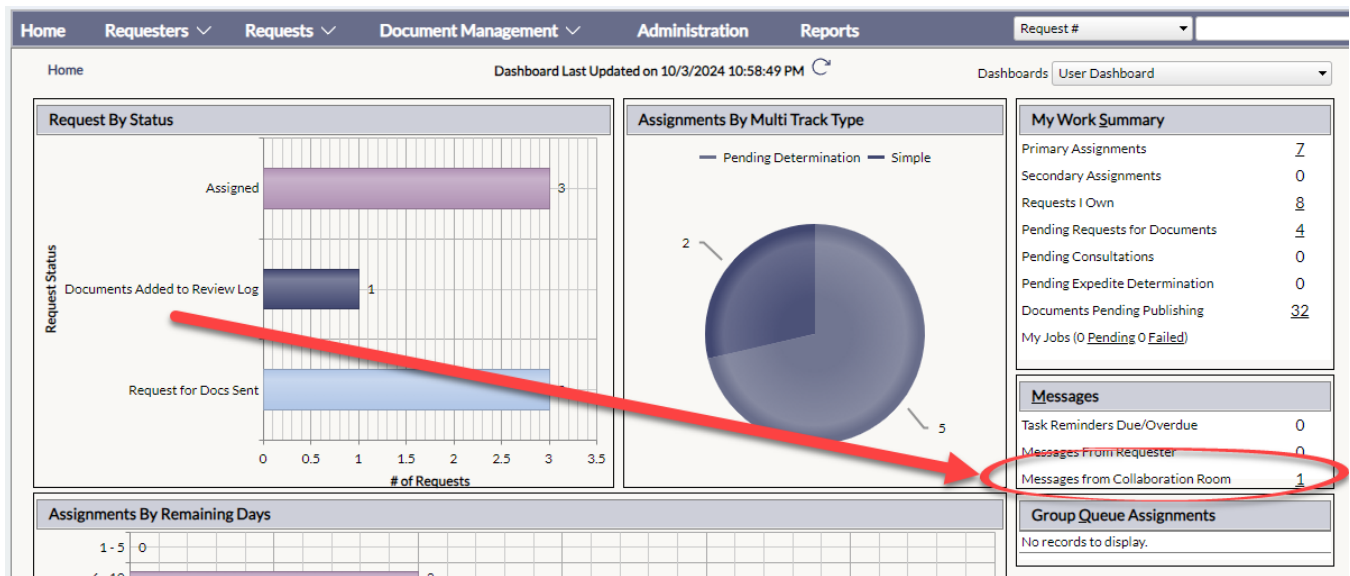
Home Requesters Requests Document Management Administration Reports Request #

Home

Dashboard Last Updated on 10/3/2024 10:58:49 PM

Dashboards User Dashboard

Request By Status

Request Status

Assigned 3

Documents Added to Review Log 1

Request for Docs Sent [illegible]

0 0.5 1 1.5 2 2.5 3 3.5

# of Requests

Assignments By Multi Track Type

Pending Determination Simple

2

5

My Work Summary

| | |
|---|---|
| Primary Assignments | 7 |
| Secondary Assignments | 0 |
| Requests I Own | 8 |
| Pending Requests for Documents | 4 |
| Pending Consultations | 0 |
| Pending Expedite Determination | 0 |
| Documents Pending Publishing | 32 |

My Jobs (0 Pending 0 Failed)

Messages

| | |
|---|---|
| Task Reminders Due/Overdue | 0 |
| Messages From Requester | 0 |
| Messages from Collaboration Room | 1 |

Assignments By Remaining Days

1 - 5 0

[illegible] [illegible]

Group Queue Assignments

No records to display.